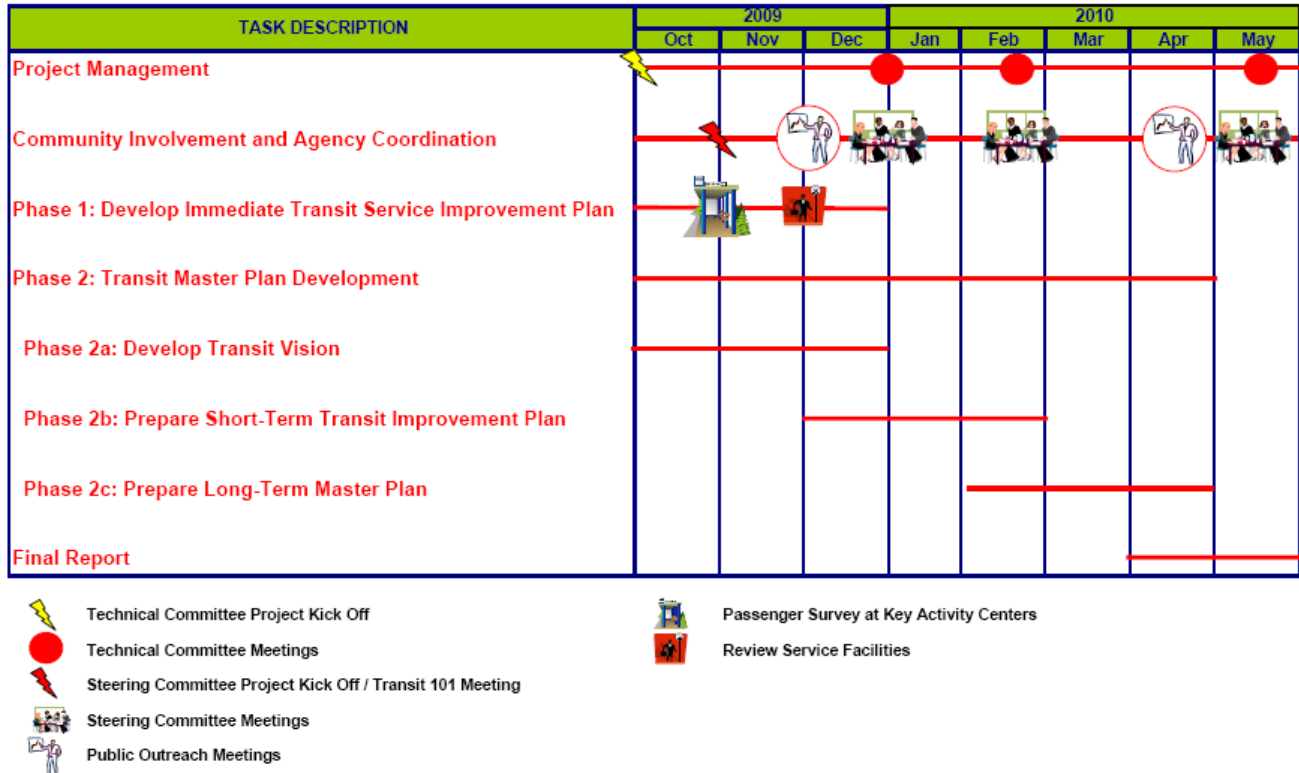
| TASK DESCRIPTION | 2009 Oct | 2009 Nov | 2009 Dec | 2010 Jan | 2010 Feb | 2010 Mar | 2010 Apr | 2010 May |
|---|---|---|---|---|---|---|---|---|
| Project Management | | | | | | | | |
| Community Involvement and Agency Coordination | | | | | | | | |
| Phase 1: Develop Immediate Transit Service Improvement Plan | | | | | | | | |
| Phase 2: Transit Master Plan Development | | | | | | | | |
| Phase 2a: Develop Transit Vision | | | | | | | | |
| Phase 2b: Prepare Short-Term Transit Improvement Plan | | | | | | | | |
| Phase 2c: Prepare Long-Term Master Plan | | | | | | | | |
| Final Report | | | | | | | | |

Technical Committee Project Kick Off
Technical Committee Meetings
Steering Committee Project Kick Off / Transit 101 Meeting
Steering Committee Meetings
Public Outreach Meetings

Passenger Survey at Key Activity Centers
Review Service Facilities